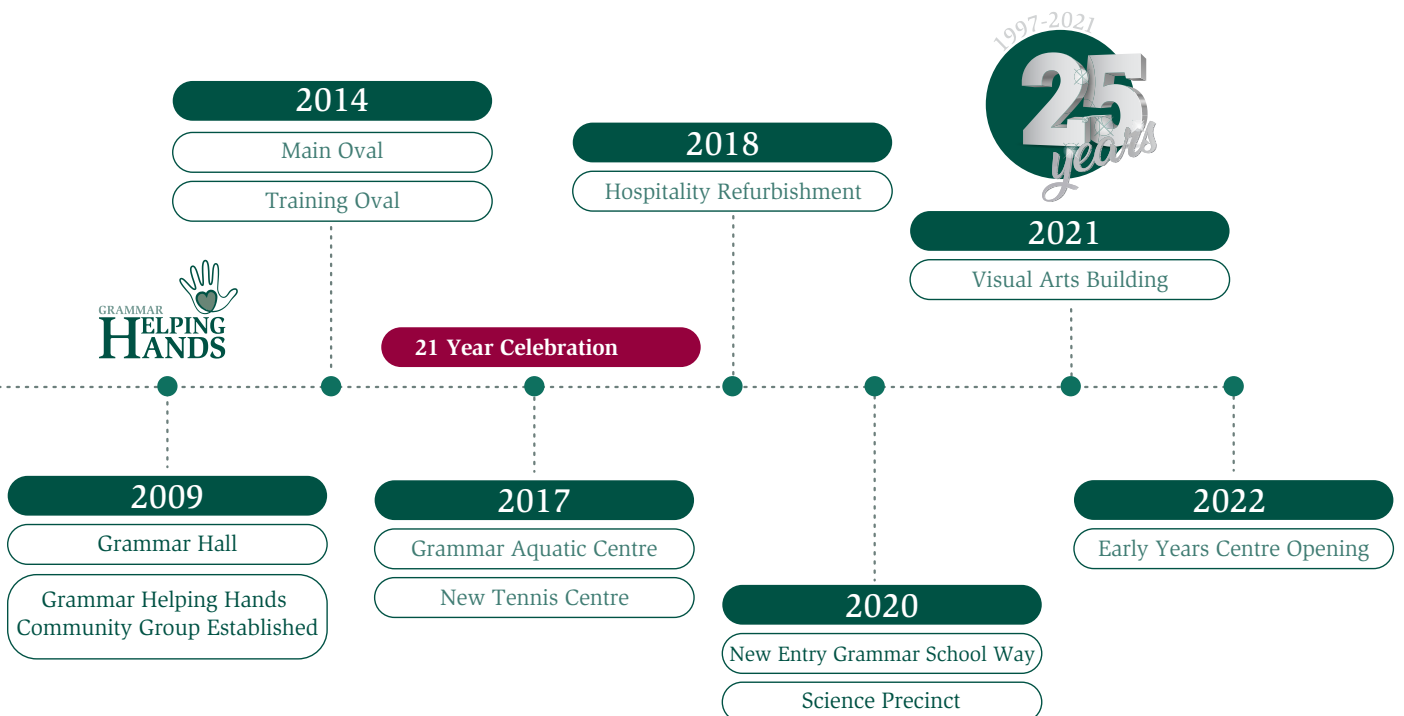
1997-2021
25 years

2014
Main Oval
Training Oval

2018
Hospitality Refurbishment

2021
Visual Arts Building

GRAMMAR HELPING HANDS

21 Year Celebration

2009
Grammar Hall
Grammar Helping Hands Community Group Established

2017
Grammar Aquatic Centre
New Tennis Centre

2020
New Entry Grammar School Way
Science Precinct

2022
Early Years Centre Opening